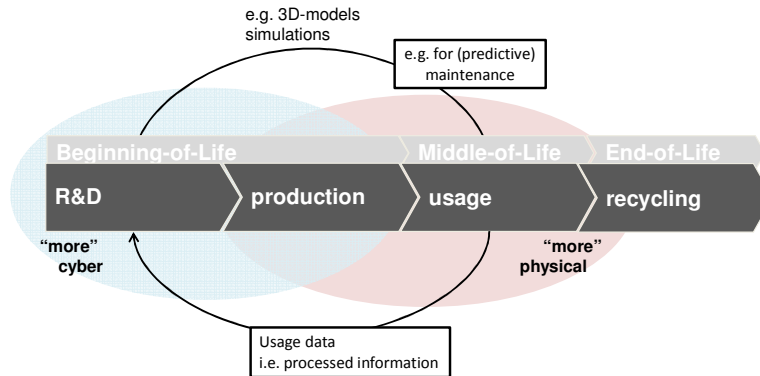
e.g. 3D-models
simulations

e.g. for (predictive)
maintenance

Beginning-of-Life
Middle-of-Life
End-of-Life

R&D
production
usage
recycling

"more"
cyber

"more"
physical

Usage data
i.e. processed information